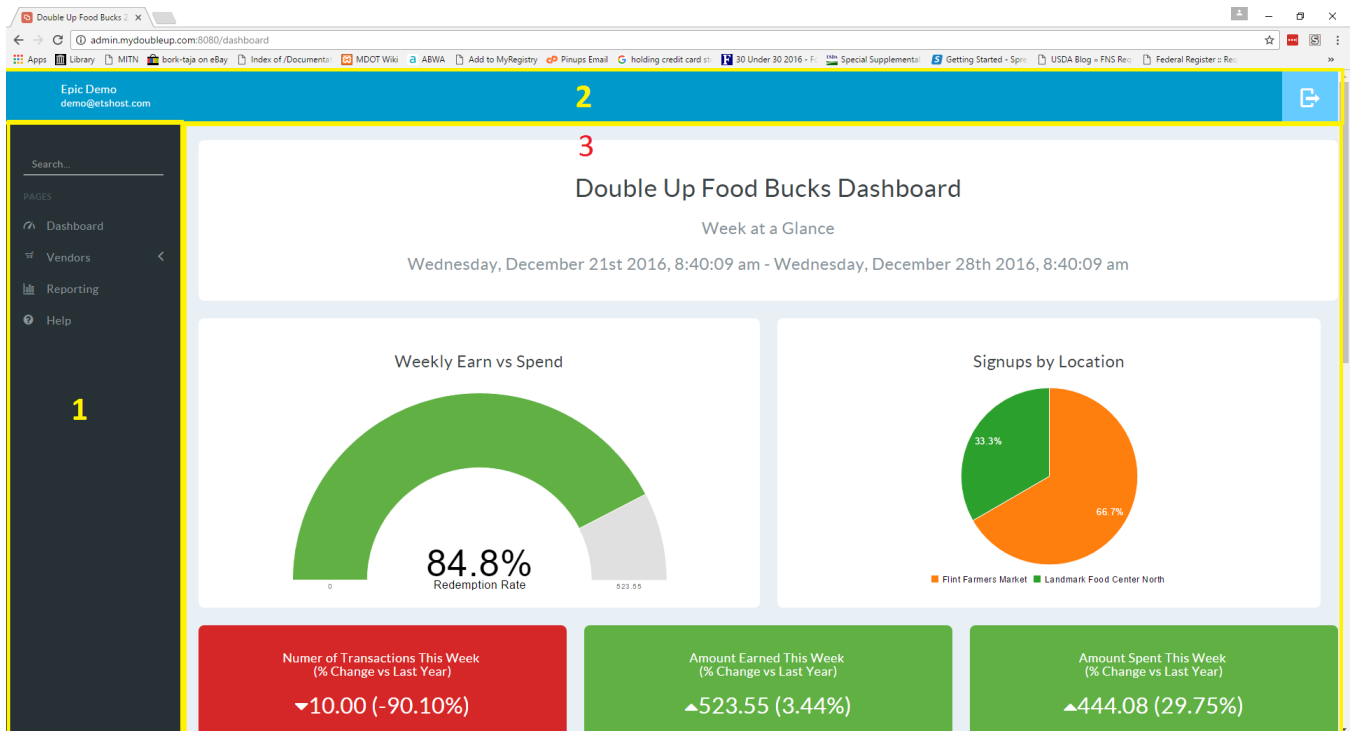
Double Up Food Bucks 2

admin.mydoubleup.com:8080/dashboard

Apps Library MITN bork-taja on eBay Index of /Documentat MDOT Wiki ABWA Add to MyRegistry Pinups Email holding credit card st 30 Under 30 2016 - F Special Supplemental Getting Started - Spre USDA Blog » FNS Rec Federal Register :: Rec

Epic Demo
demo@etshost.com

2

3

Search...

PAGES

Dashboard

Vendors

Reporting

Help

1

Double Up Food Bucks Dashboard

Week at a Glance

Wednesday, December 21st 2016, 8:40:09 am - Wednesday, December 28th 2016, 8:40:09 am

Weekly Earn vs Spend

84.8%
Redemption Rate

0

523.55

Signups by Location

33.3%

66.7%

Flint Farmers Market Landmark Food Center North

Numer of Transactions This Week
(% Change vs Last Year)

▾10.00 (-90.10%)

Amount Earned This Week
(% Change vs Last Year)

▴523.55 (3.44%)

Amount Spent This Week
(% Change vs Last Year)

▴444.08 (29.75%)